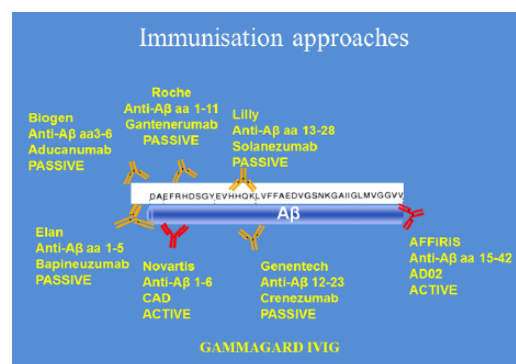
Immunisation approaches

Biogen
Anti-Aβ aa3-6
Aducanumab
PASSIVE

Roche
Anti-Aβ aa 1-11
Gantenerumab
PASSIVE

Lilly
Anti-Aβ aa 13-28
Solanezumab
PASSIVE

DAEFRHDSGYEVHHQKLVFFAEDVGSNKGAIIGLMVGGVV

Aβ

Elan
Anti-Aβ aa 1-5
Bapineuzumab
PASSIVE

Novartis
Anti-Aβ 1-6
CAD
ACTIVE

Genentech
Anti-Aβ 12-23
Crenezumab
PASSIVE

AFFiRiS
Anti-Aβ aa 15-42
AD02
ACTIVE

GAMMAGARD IVIG